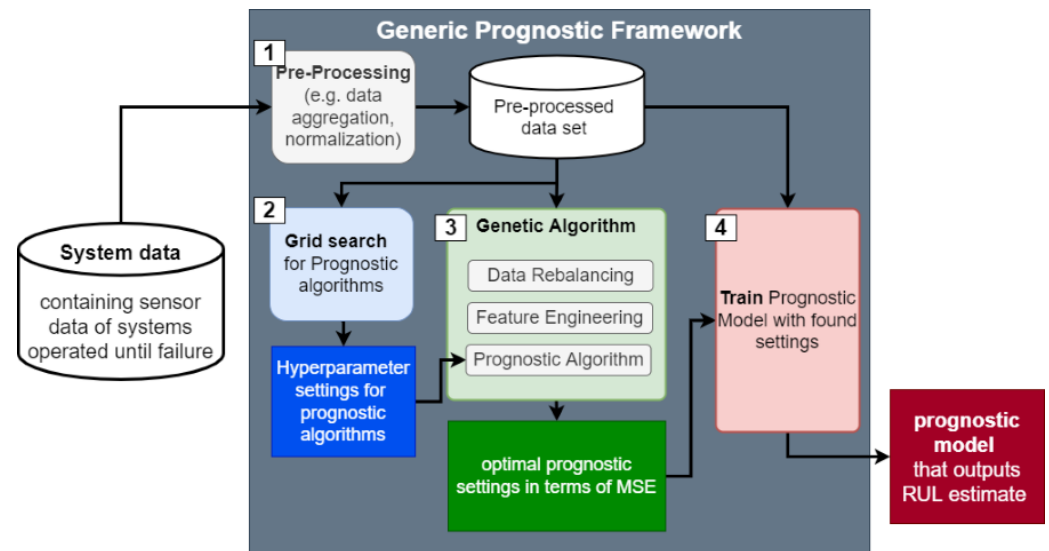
Generic Prognostic Framework

1
Pre-Processing
(e.g. data aggregation, normalization)

Pre-processed data set

System data
containing sensor data of systems operated until failure

2
Grid search for Prognostic algorithms

Hyperparameter settings for prognostic algorithms

3
Genetic Algorithm
Data Rebalancing
Feature Engineering
Prognostic Algorithm

optimal prognostic settings in terms of MSE

4
Train Prognostic Model with found settings

prognostic model that outputs RUL estimate